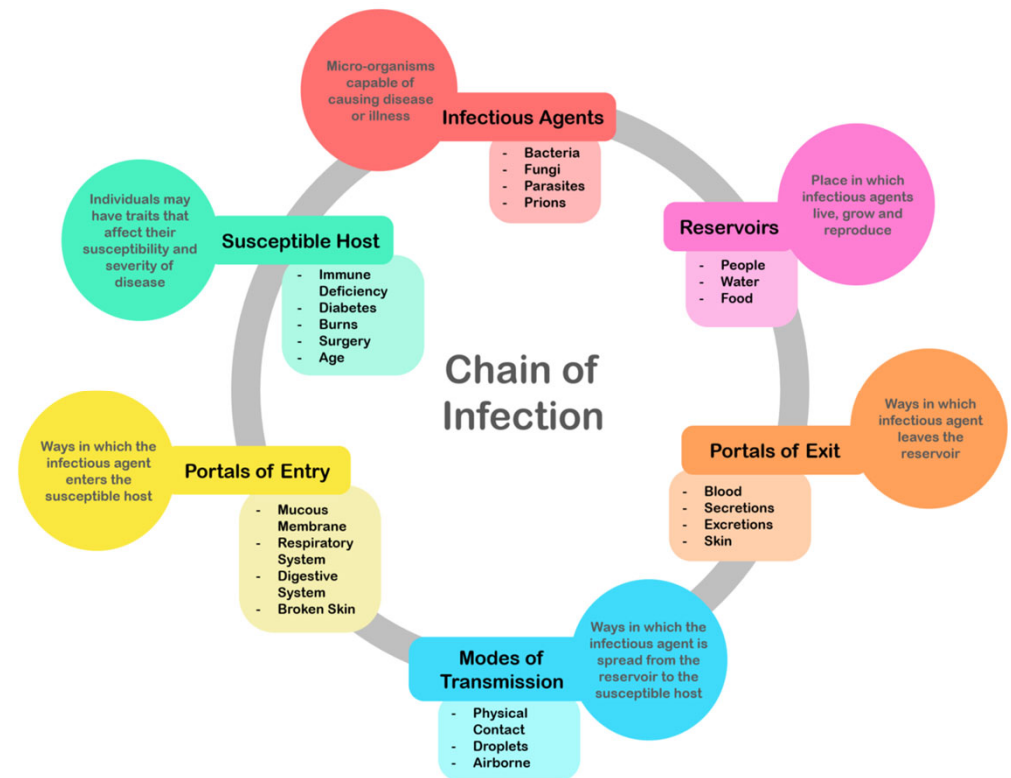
Chain of Infection

Micro-organisms capable of causing disease or illness

Infectious Agents

- Bacteria
- Fungi
- Parasites
- Prions

Place in which infectious agents live, grow and reproduce

Reservoirs

- People
- Water
- Food

Ways in which infectious agent leaves the reservoir

Portals of Exit

- Blood
- Secretions
- Excretions
- Skin

Ways in which the infectious agent is spread from the reservoir to the susceptible host

Modes of Transmission

- Physical Contact
- Droplets
- Airborne

Ways in which the infectious agent enters the susceptible host

Portals of Entry

- Mucous Membrane
- Respiratory System
- Digestive System
- Broken Skin

Individuals may have traits that affect their susceptibility and severity of disease

Susceptible Host

- Immune Deficiency
- Diabetes
- Burns
- Surgery
- Age